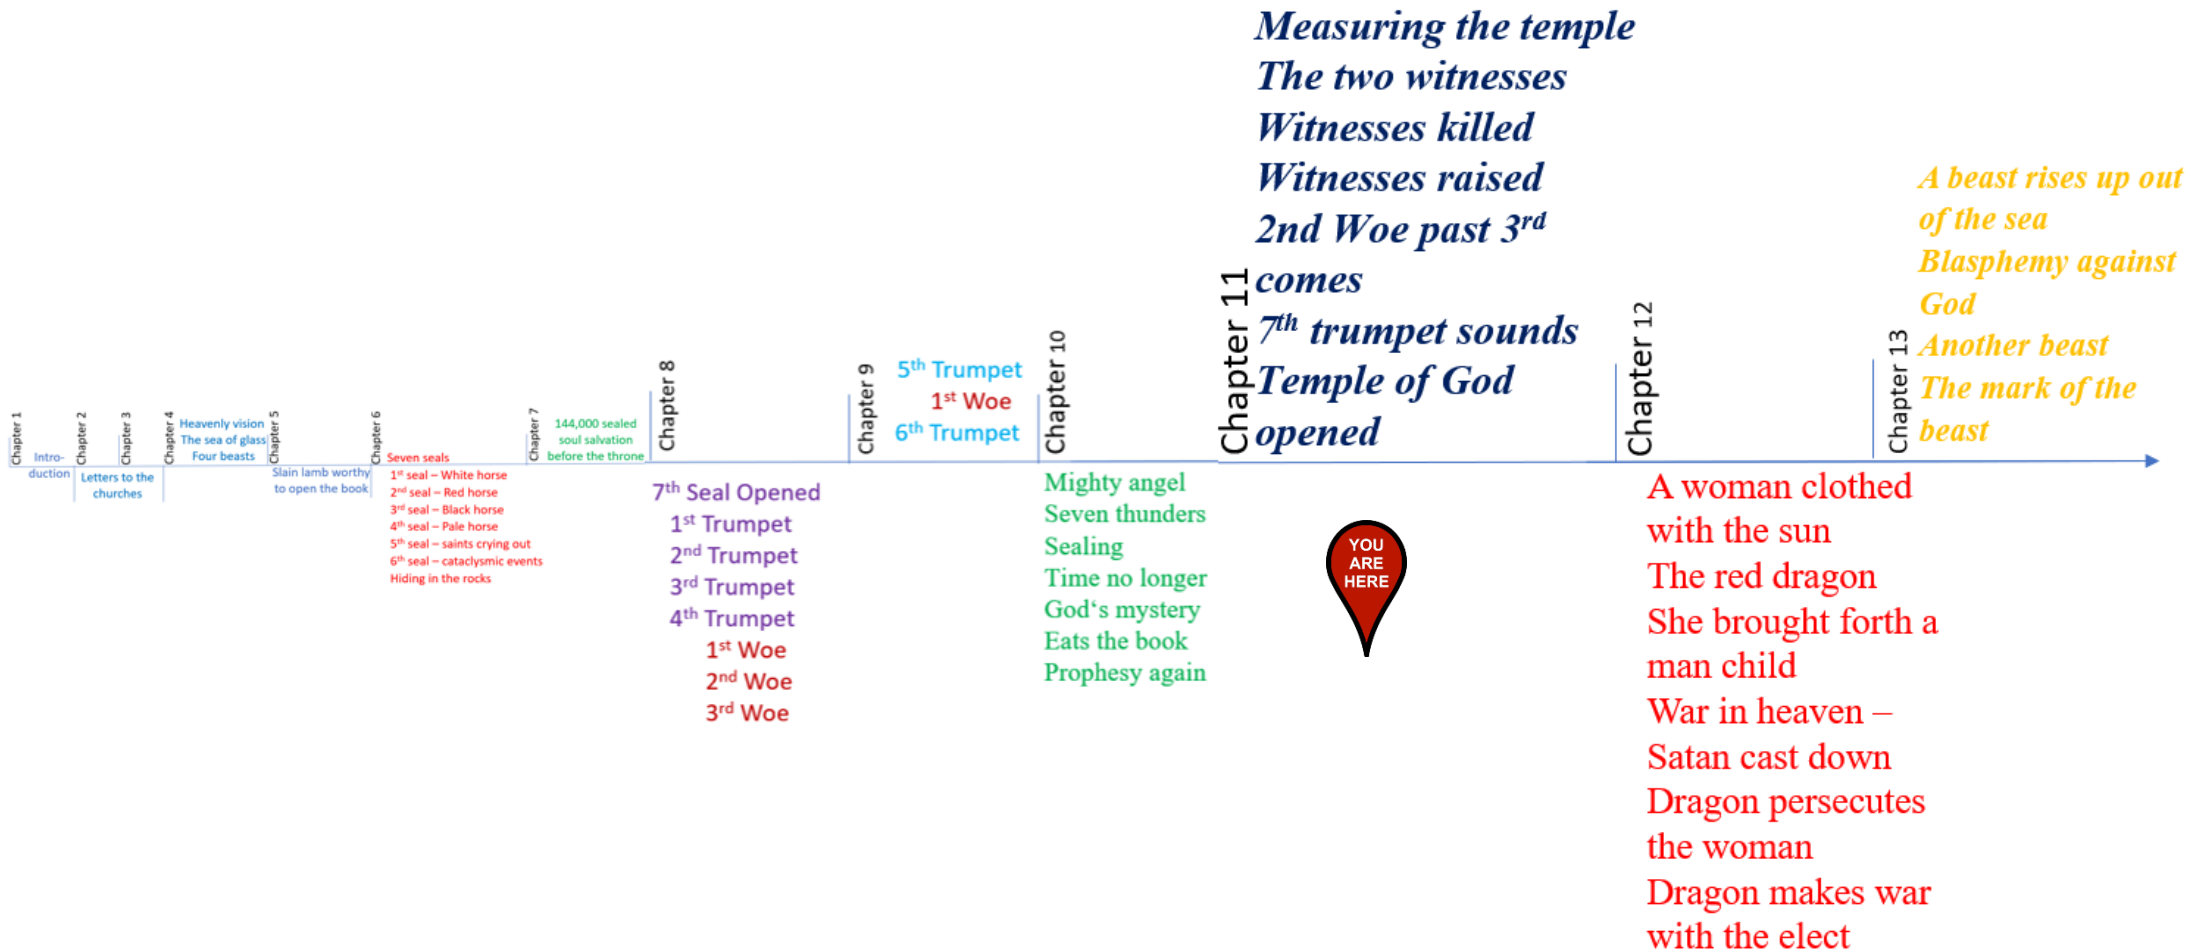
Chapter 1
Introduction
Chapter 2
Letters to the churches
Chapter 3
Chapter 4
Heavenly vision
The sea of glass
Four beasts
Chapter 5
Slain lamb worthy to open the book
Chapter 6
Seven seals
$1^{st}$ seal – White horse
$2^{nd}$ seal – Red horse
$3^{rd}$ seal – Black horse
$4^{th}$ seal – Pale horse
$5^{th}$ seal – saints crying out
$6^{th}$ seal – cataclysmic events
Hiding in the rocks
Chapter 7
144,000 sealed
soul salvation
before the throne
Chapter 8
$7^{th}$ Seal Opened
$1^{st}$ Trumpet
$2^{nd}$ Trumpet
$3^{rd}$ Trumpet
$4^{th}$ Trumpet
$1^{st}$ Woe
$2^{nd}$ Woe
$3^{rd}$ Woe
Chapter 9
$5^{th}$ Trumpet
$1^{st}$ Woe
$6^{th}$ Trumpet
Chapter 10
Mighty angel
Seven thunders
Sealing
Time no longer
God's mystery
Eats the book
Prophesy again
Chapter 11
Measuring the temple
The two witnesses
Witnesses killed
Witnesses raised
2nd Woe past $3^{rd}$ comes
$7^{th}$ trumpet sounds
Temple of God opened
YOU ARE HERE
Chapter 12
A woman clothed with the sun
The red dragon
She brought forth a man child
War in heaven – Satan cast down
Dragon persecutes the woman
Dragon makes war with the elect
Chapter 13
A beast rises up out of the sea
Blasphemy against God
Another beast
The mark of the beast